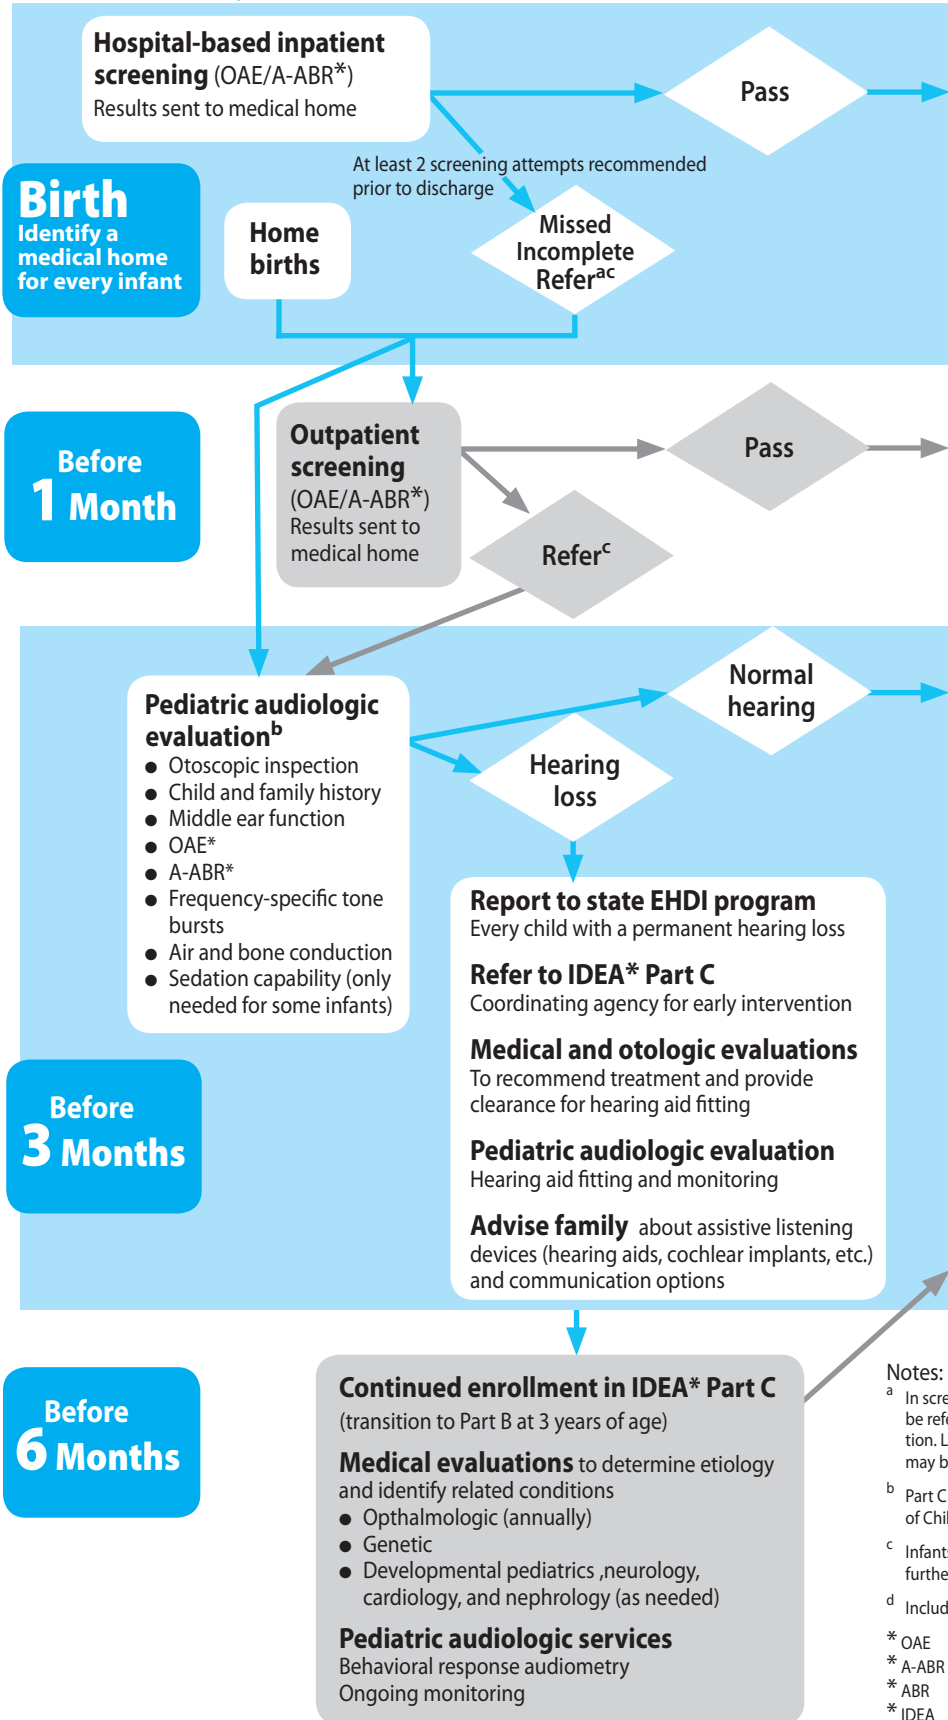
**Hospital-based inpatient screening** (OAE/A-ABR*)
Results sent to medical home

Pass

At least 2 screening attempts recommended prior to discharge

**Birth**
Identify a medical home for every infant

**Home births**

Missed
Incomplete
Refer$^{ac}$

**Before 1 Month**

**Outpatient screening**
(OAE/A-ABR*)
Results sent to medical home

Pass

Refer$^{c}$

**Pediatric audiologic evaluation$^{b}$**
- Otoscopic inspection
- Child and family history
- Middle ear function
- OAE*
- A-ABR*
- Frequency-specific tone bursts
- Air and bone conduction
- Sedation capability (only needed for some infants)

Normal hearing

Hearing loss

**Report to state EHDI program**
Every child with a permanent hearing loss

**Refer to IDEA* Part C**
Coordinating agency for early intervention

**Medical and otologic evaluations**
To recommend treatment and provide clearance for hearing aid fitting

**Pediatric audiologic evaluation**
Hearing aid fitting and monitoring

**Advise family** about assistive listening devices (hearing aids, cochlear implants, etc.) and communication options

**Before 3 Months**

**Before 6 Months**

**Continued enrollment in IDEA* Part C**
(transition to Part B at 3 years of age)

**Medical evaluations** to determine etiology and identify related conditions
- Opthalmologic (annually)
- Genetic
- Developmental pediatrics ,neurology, cardiology, and nephrology (as needed)

**Pediatric audiologic services**
Behavioral response audiometry
Ongoing monitoring

Notes:
a In scre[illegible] be ref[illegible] tion. L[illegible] may b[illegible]
b Part C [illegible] of Chi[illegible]
c Infant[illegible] furthe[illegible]
d Includ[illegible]
* OAE
* A-ABR
* ABR
* IDEA